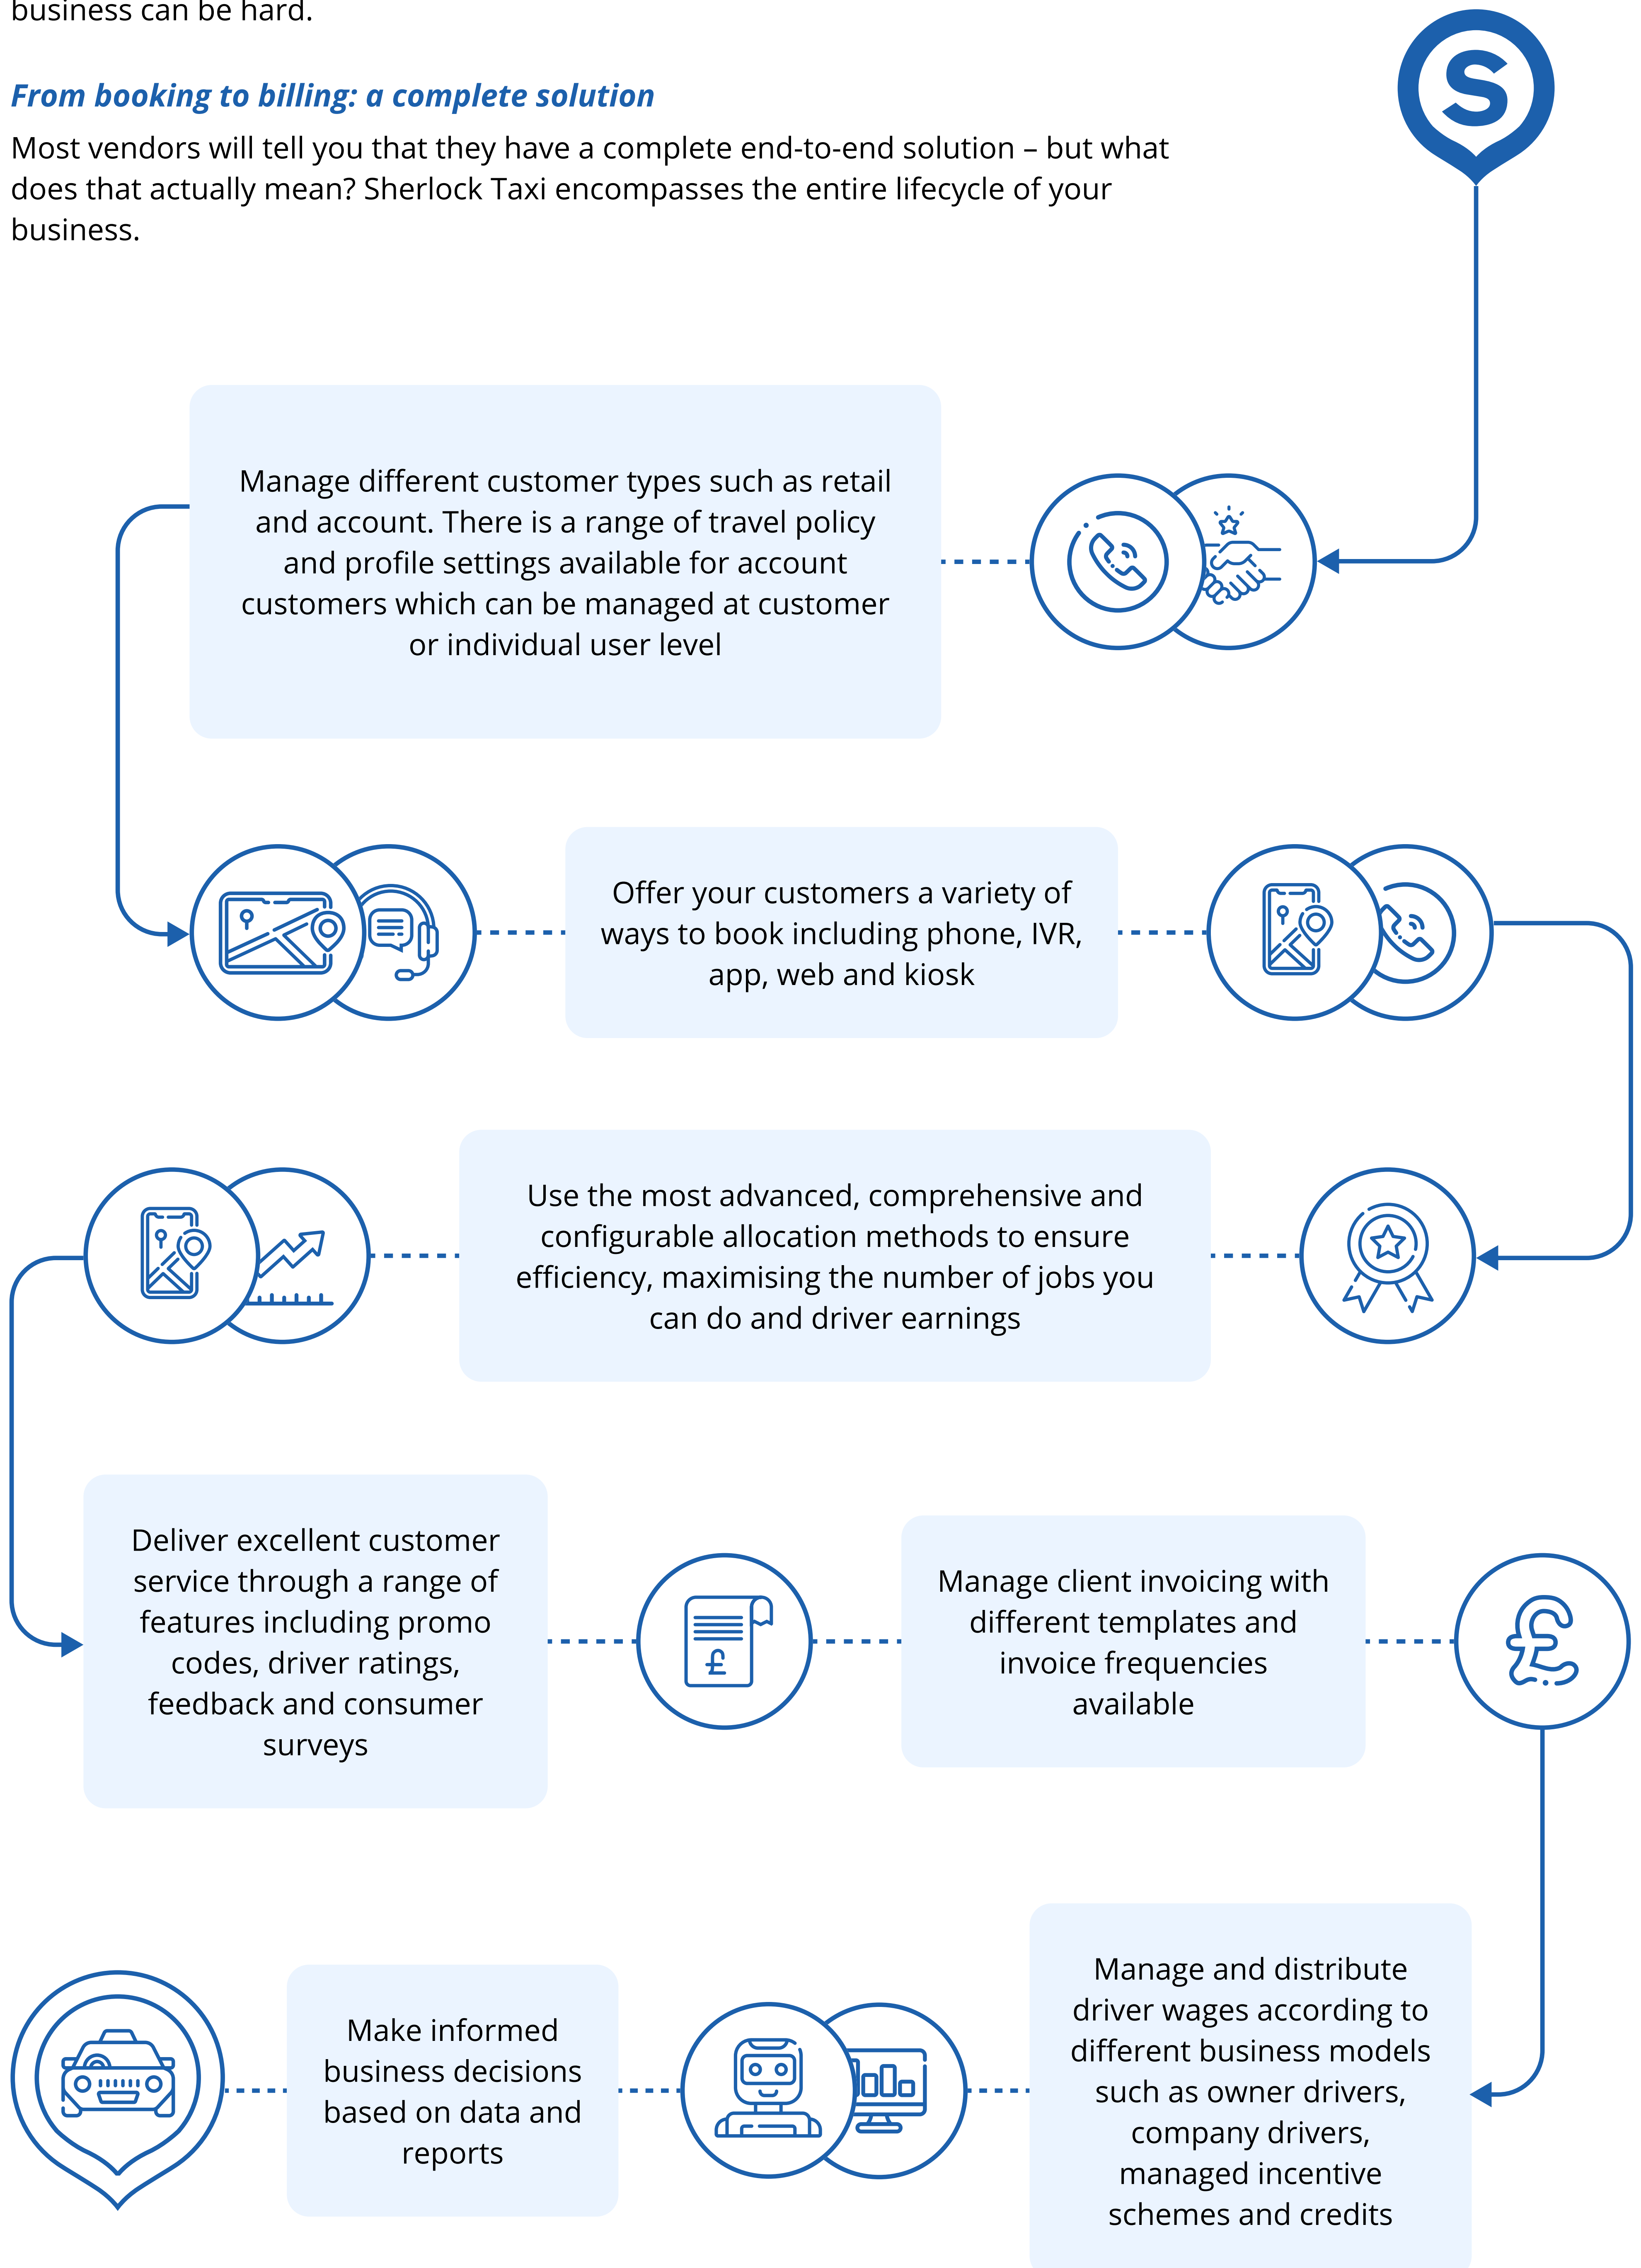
business can be hard.

From booking to billing: a complete solution

Most vendors will tell you that they have a complete end-to-end solution – but what does that actually mean? Sherlock Taxi encompasses the entire lifecycle of your business.

S

Manage different customer types such as retail and account. There is a range of travel policy and profile settings available for account customers which can be managed at customer or individual user level

Offer your customers a variety of ways to book including phone, IVR, app, web and kiosk

Use the most advanced, comprehensive and configurable allocation methods to ensure efficiency, maximising the number of jobs you can do and driver earnings

Deliver excellent customer service through a range of features including promo codes, driver ratings, feedback and consumer surveys

£

Manage client invoicing with different templates and invoice frequencies available

£

Make informed business decisions based on data and reports

Manage and distribute driver wages according to different business models such as owner drivers, company drivers, managed incentive schemes and credits